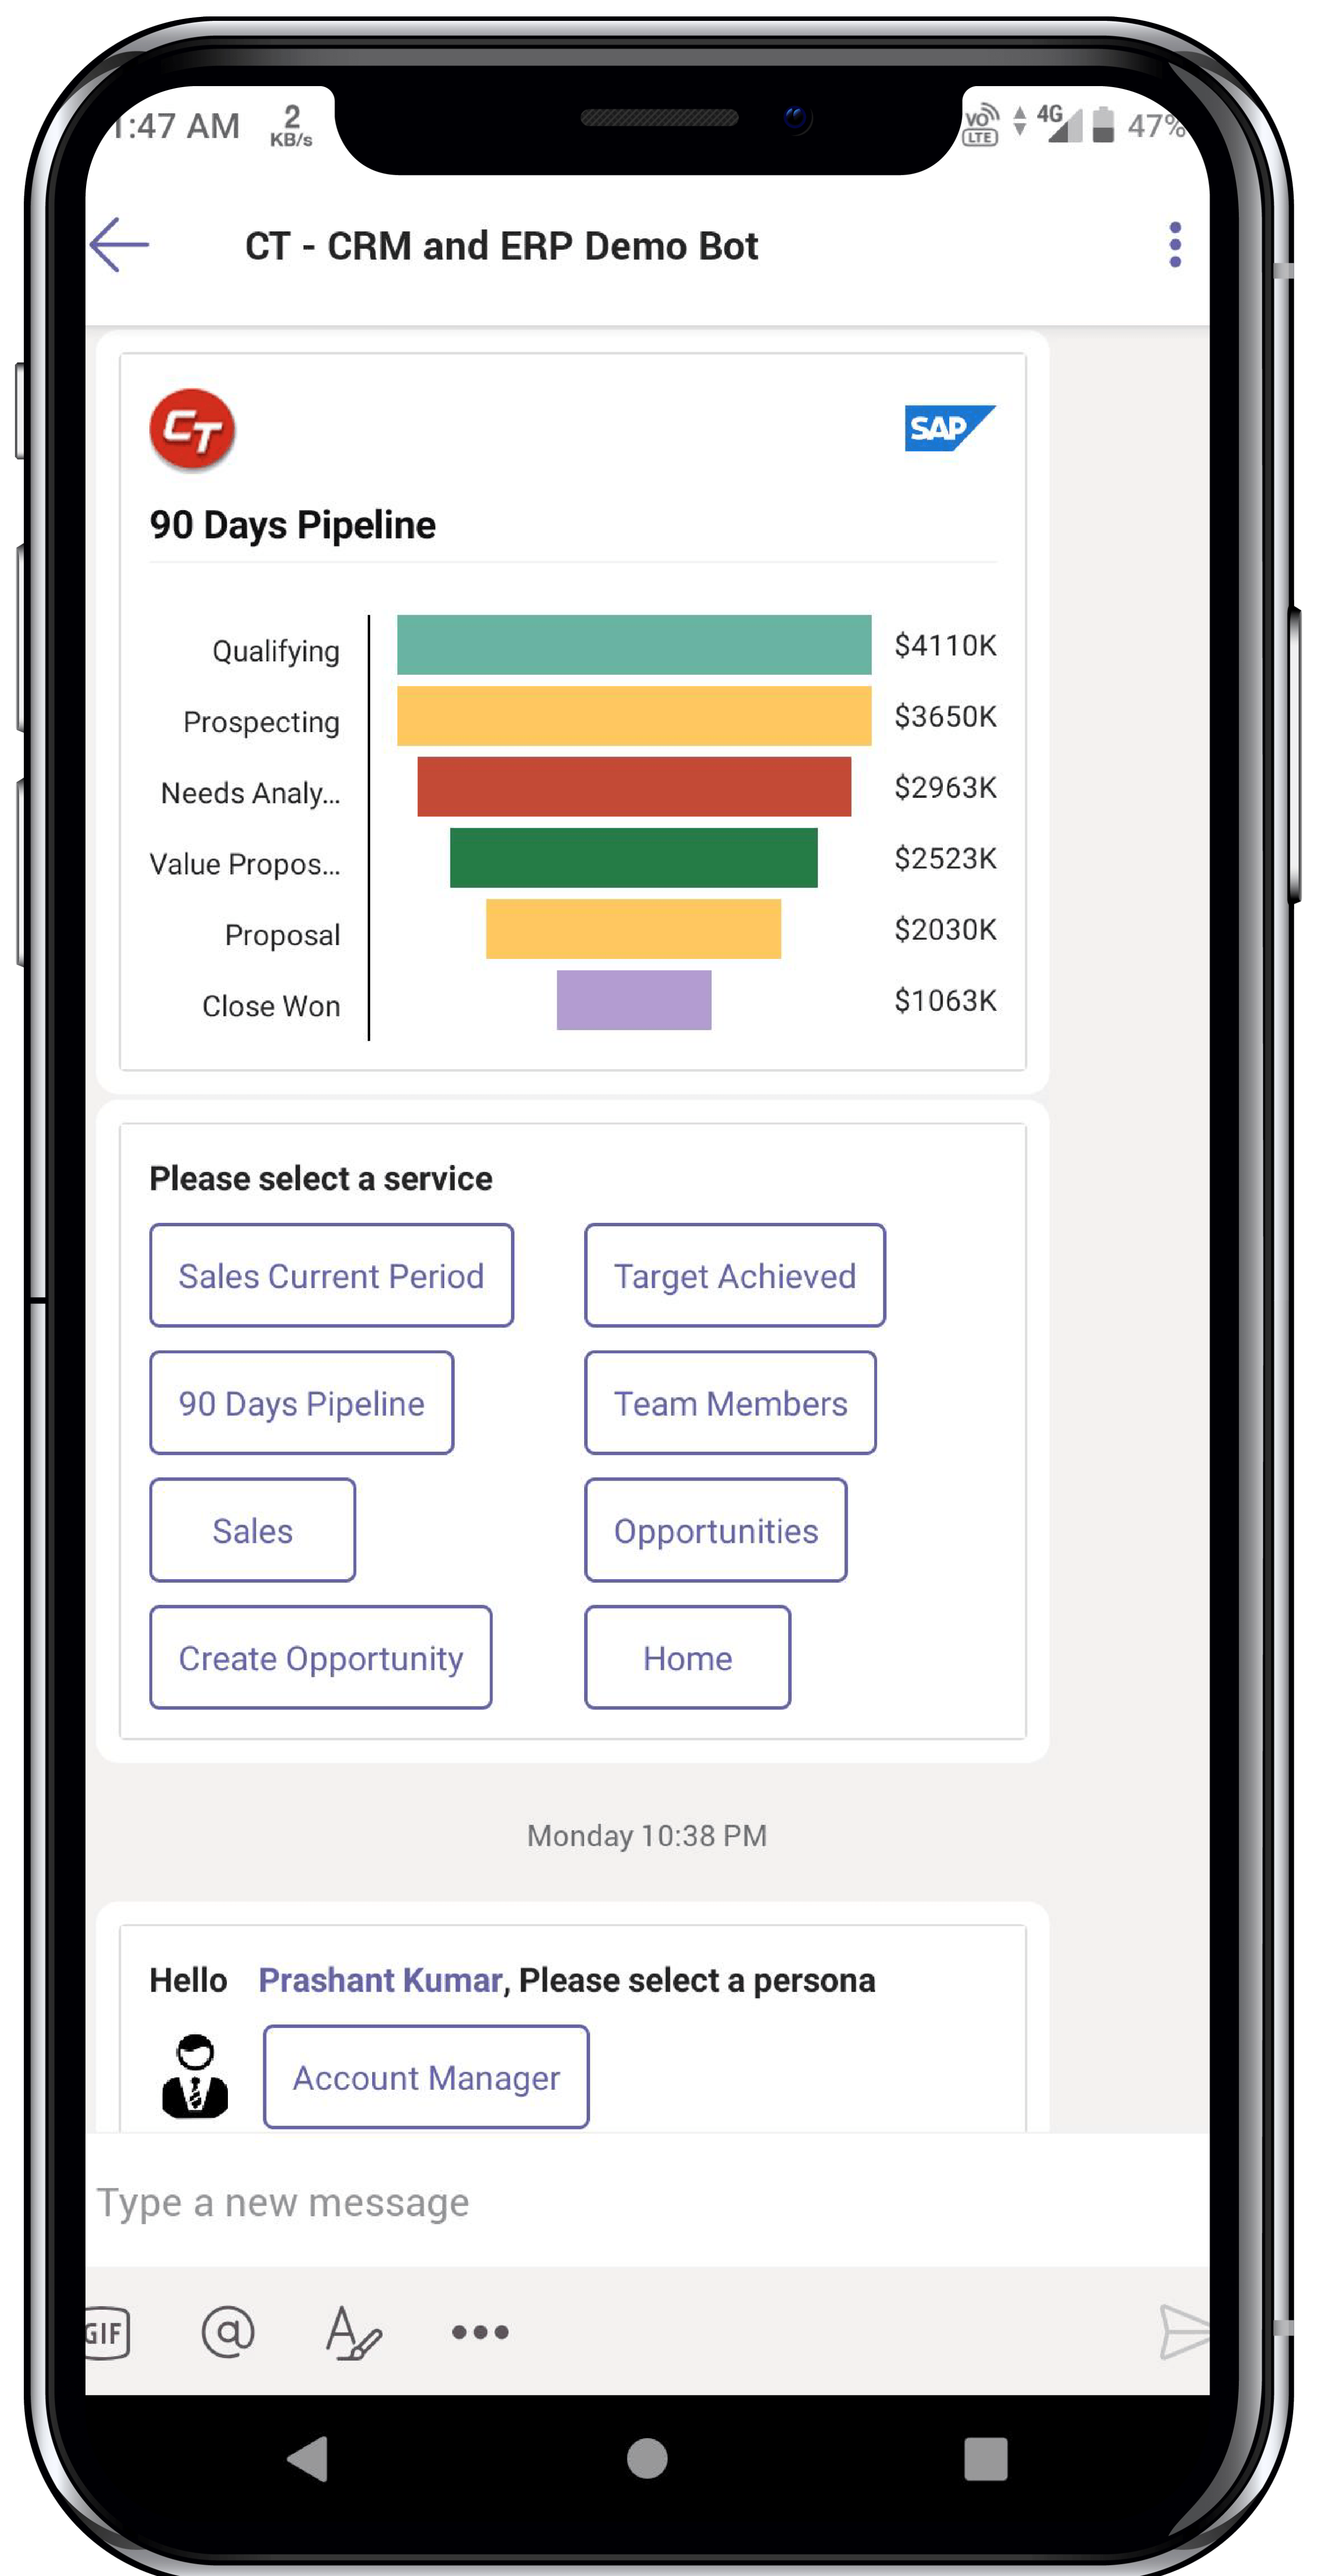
:47 AM 2 KB/s

4G 47%

CT - CRM and ERP Demo Bot

CT

SAP

90 Days Pipeline

| Qualifying | $4110K |
|---|---|
| Prospecting | $3650K |
| Needs Analy... | $2963K |
| Value Propos... | $2523K |
| Proposal | $2030K |
| Close Won | $1063K |

Please select a service

Sales Current Period

Target Achieved

90 Days Pipeline

Team Members

Sales

Opportunities

Create Opportunity

Home

Monday 10:38 PM

Hello Prashant Kumar, Please select a persona

Account Manager

Type a new message

GIF